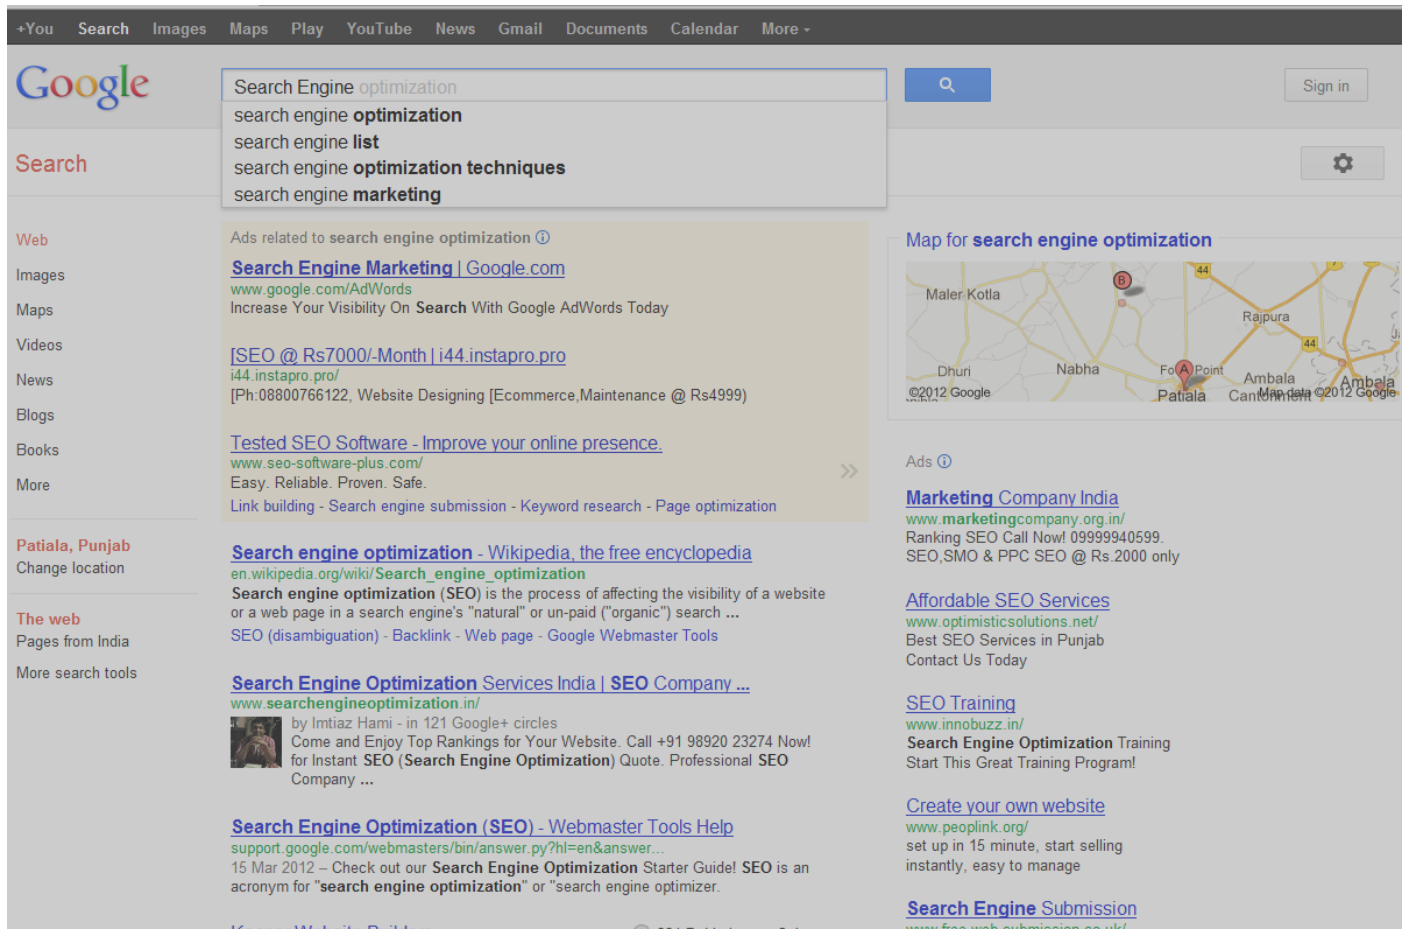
+You Search Images Maps Play YouTube News Gmail Documents Calendar More

Google

Search Engine optimization

search engine optimization
search engine list
search engine optimization techniques
search engine marketing

Sign in

Search

Web
Images
Maps
Videos
News
Blogs
Books
More

Patiala, Punjab
Change location

The web
Pages from India

More search tools

Ads related to search engine optimization

Search Engine Marketing | Google.com
www.google.com/AdWords
Increase Your Visibility On Search With Google AdWords Today

[SEO @ Rs7000/-Month | i44.instapro.pro
i44.instapro.pro/
[Ph:08800766122, Website Designing [Ecommerce,Maintenance @ Rs4999)

Tested SEO Software - Improve your online presence.
www.seo-software-plus.com/
Easy. Reliable. Proven. Safe.
Link building - Search engine submission - Keyword research - Page optimization

Search engine optimization - Wikipedia, the free encyclopedia
en.wikipedia.org/wiki/Search_engine_optimization
Search engine optimization (SEO) is the process of affecting the visibility of a website or a web page in a search engine's "natural" or un-paid ("organic") search ...
SEO (disambiguation) - Backlink - Web page - Google Webmaster Tools

Search Engine Optimization Services India | SEO Company ...
www.searchengineoptimization.in/
by Imtiaz Hami - in 121 Google+ circles
Come and Enjoy Top Rankings for Your Website. Call +91 98920 23274 Now! for Instant SEO (Search Engine Optimization) Quote. Professional SEO Company ...

Search Engine Optimization (SEO) - Webmaster Tools Help
support.google.com/webmasters/bin/answer.py?hl=en&answer...
15 Mar 2012 – Check out our Search Engine Optimization Starter Guide! SEO is an acronym for "search engine optimization" or "search engine optimizer.

Map for search engine optimization

Maler Kotla
Rajpura
Dhuri
Nabha
Patiala
Ambala
Ambala
©2012 Google
Map data ©2012 Google

Ads

Marketing Company India
www.marketingcompany.org.in/
Ranking SEO Call Now! 09999940599.
SEO,SMO & PPC SEO @ Rs.2000 only

Affordable SEO Services
www.optimisticsolutions.net/
Best SEO Services in Punjab
Contact Us Today

SEO Training
www.innobuzz.in/
Search Engine Optimization Training
Start This Great Training Program!

Create your own website
www.peoplink.org/
set up in 15 minute, start selling instantly, easy to manage

Search Engine Submission